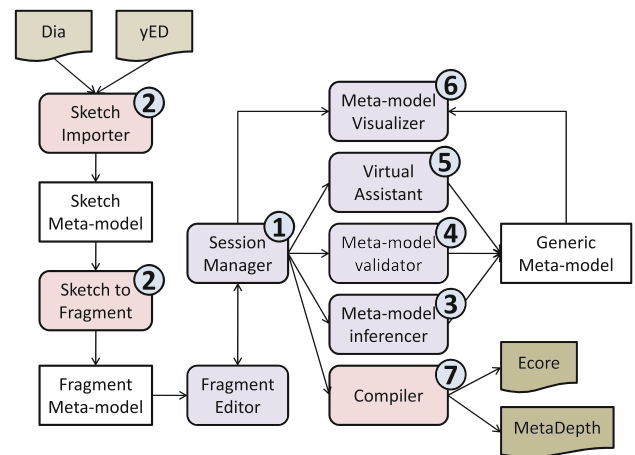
Dia
yED
Sketch Importer
2
Sketch Meta-model
Sketch to Fragment
2
Fragment Meta-model
Fragment Editor
Session Manager
1
Meta-model Visualizer
6
Virtual Assistant
5
Meta-model validator
4
Meta-model inferencer
3
Compiler
7
Generic Meta-model
Ecore
MetaDepth